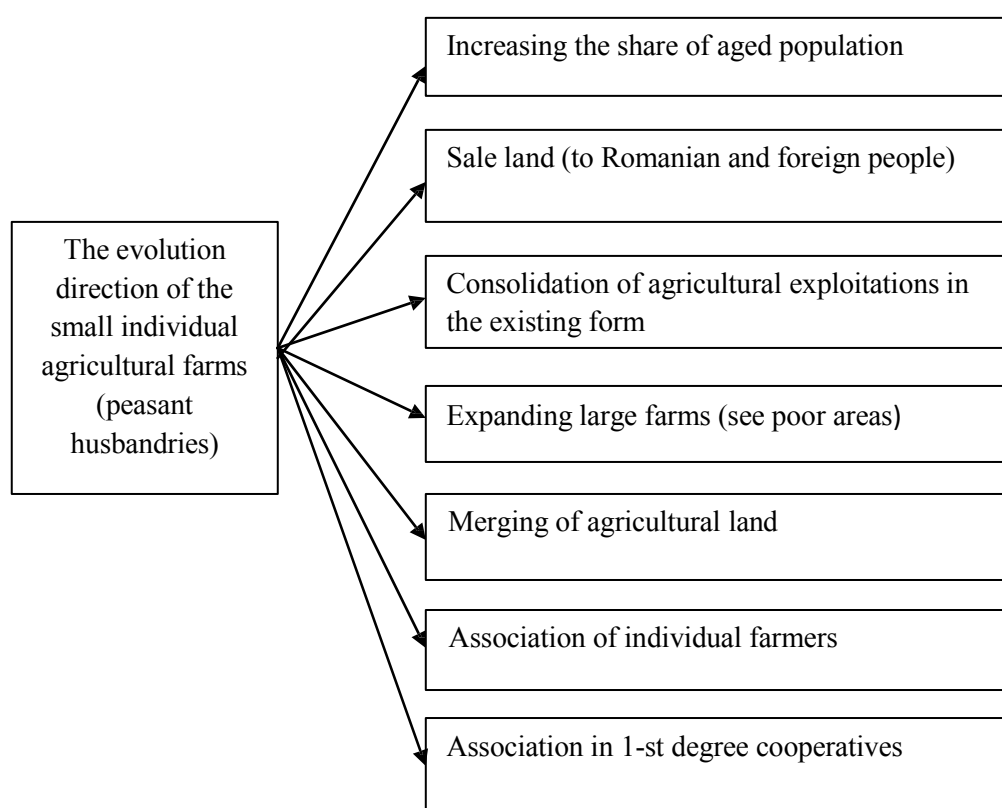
The evolution direction of the small individual agricultural farms (peasant husbandries)

Increasing the share of aged population

Sale land (to Romanian and foreign people)

Consolidation of agricultural exploitations in the existing form

Expanding large farms (see poor areas)

Merging of agricultural land

Association of individual farmers

Association in 1-st degree cooperatives